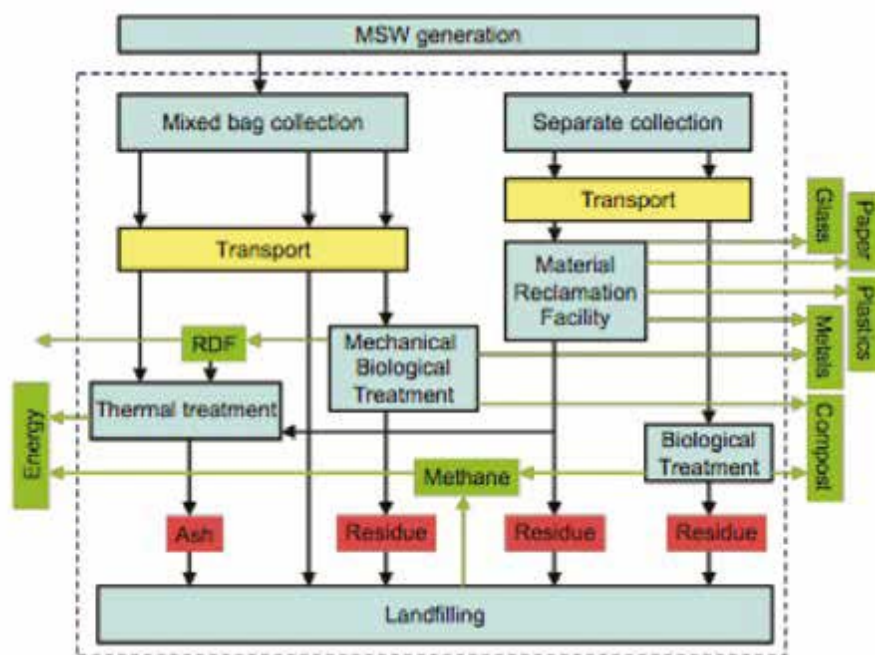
MSW generation

Mixed bag collection

Separate collection

Transport

Transport

Glass

Paper

Material Reclamation Facility

Plastics

RDF

Mechanical Biological Treatment

Metals

Energy

Thermal treatment

Compost

Biological Treatment

Methane

Ash

Residue

Residue

Residue

Landfilling